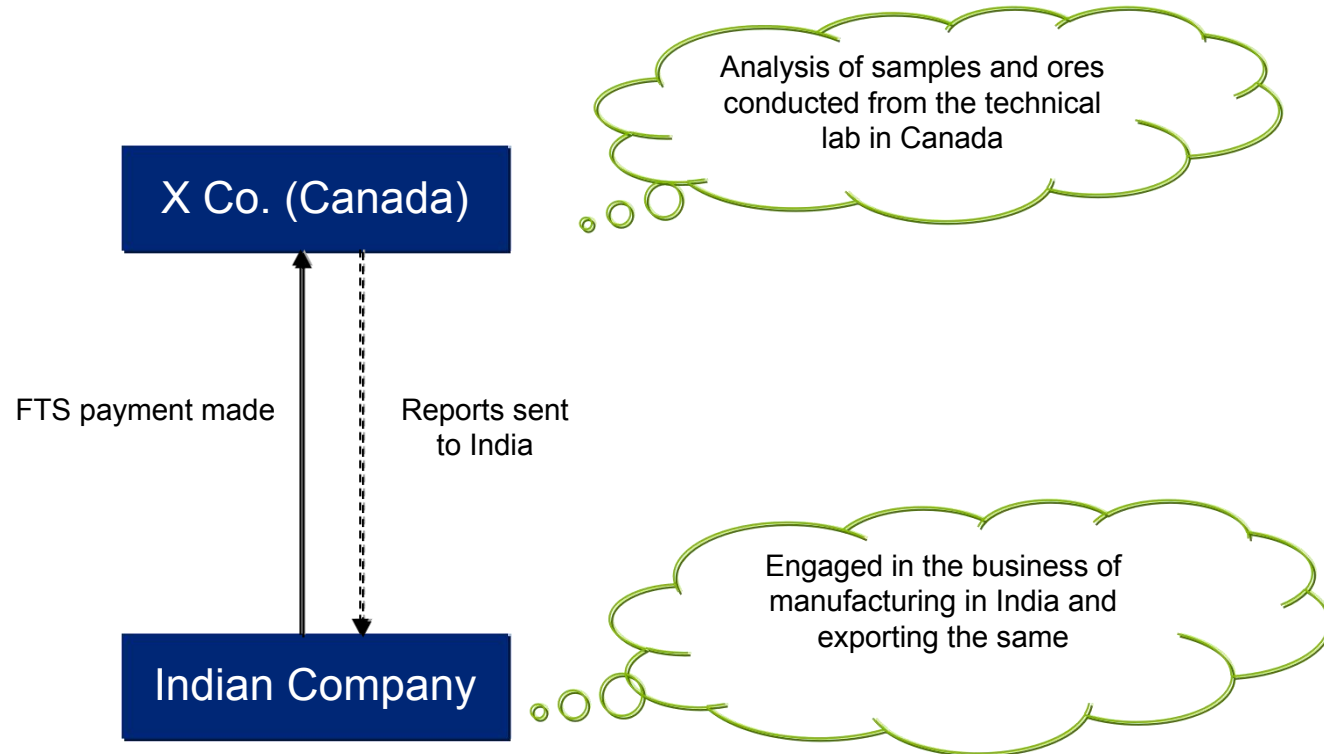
Analysis of samples and ores conducted from the technical lab in Canada

X Co. (Canada)

FTS payment made

Reports sent to India

Engaged in the business of manufacturing in India and exporting the same

Indian Company